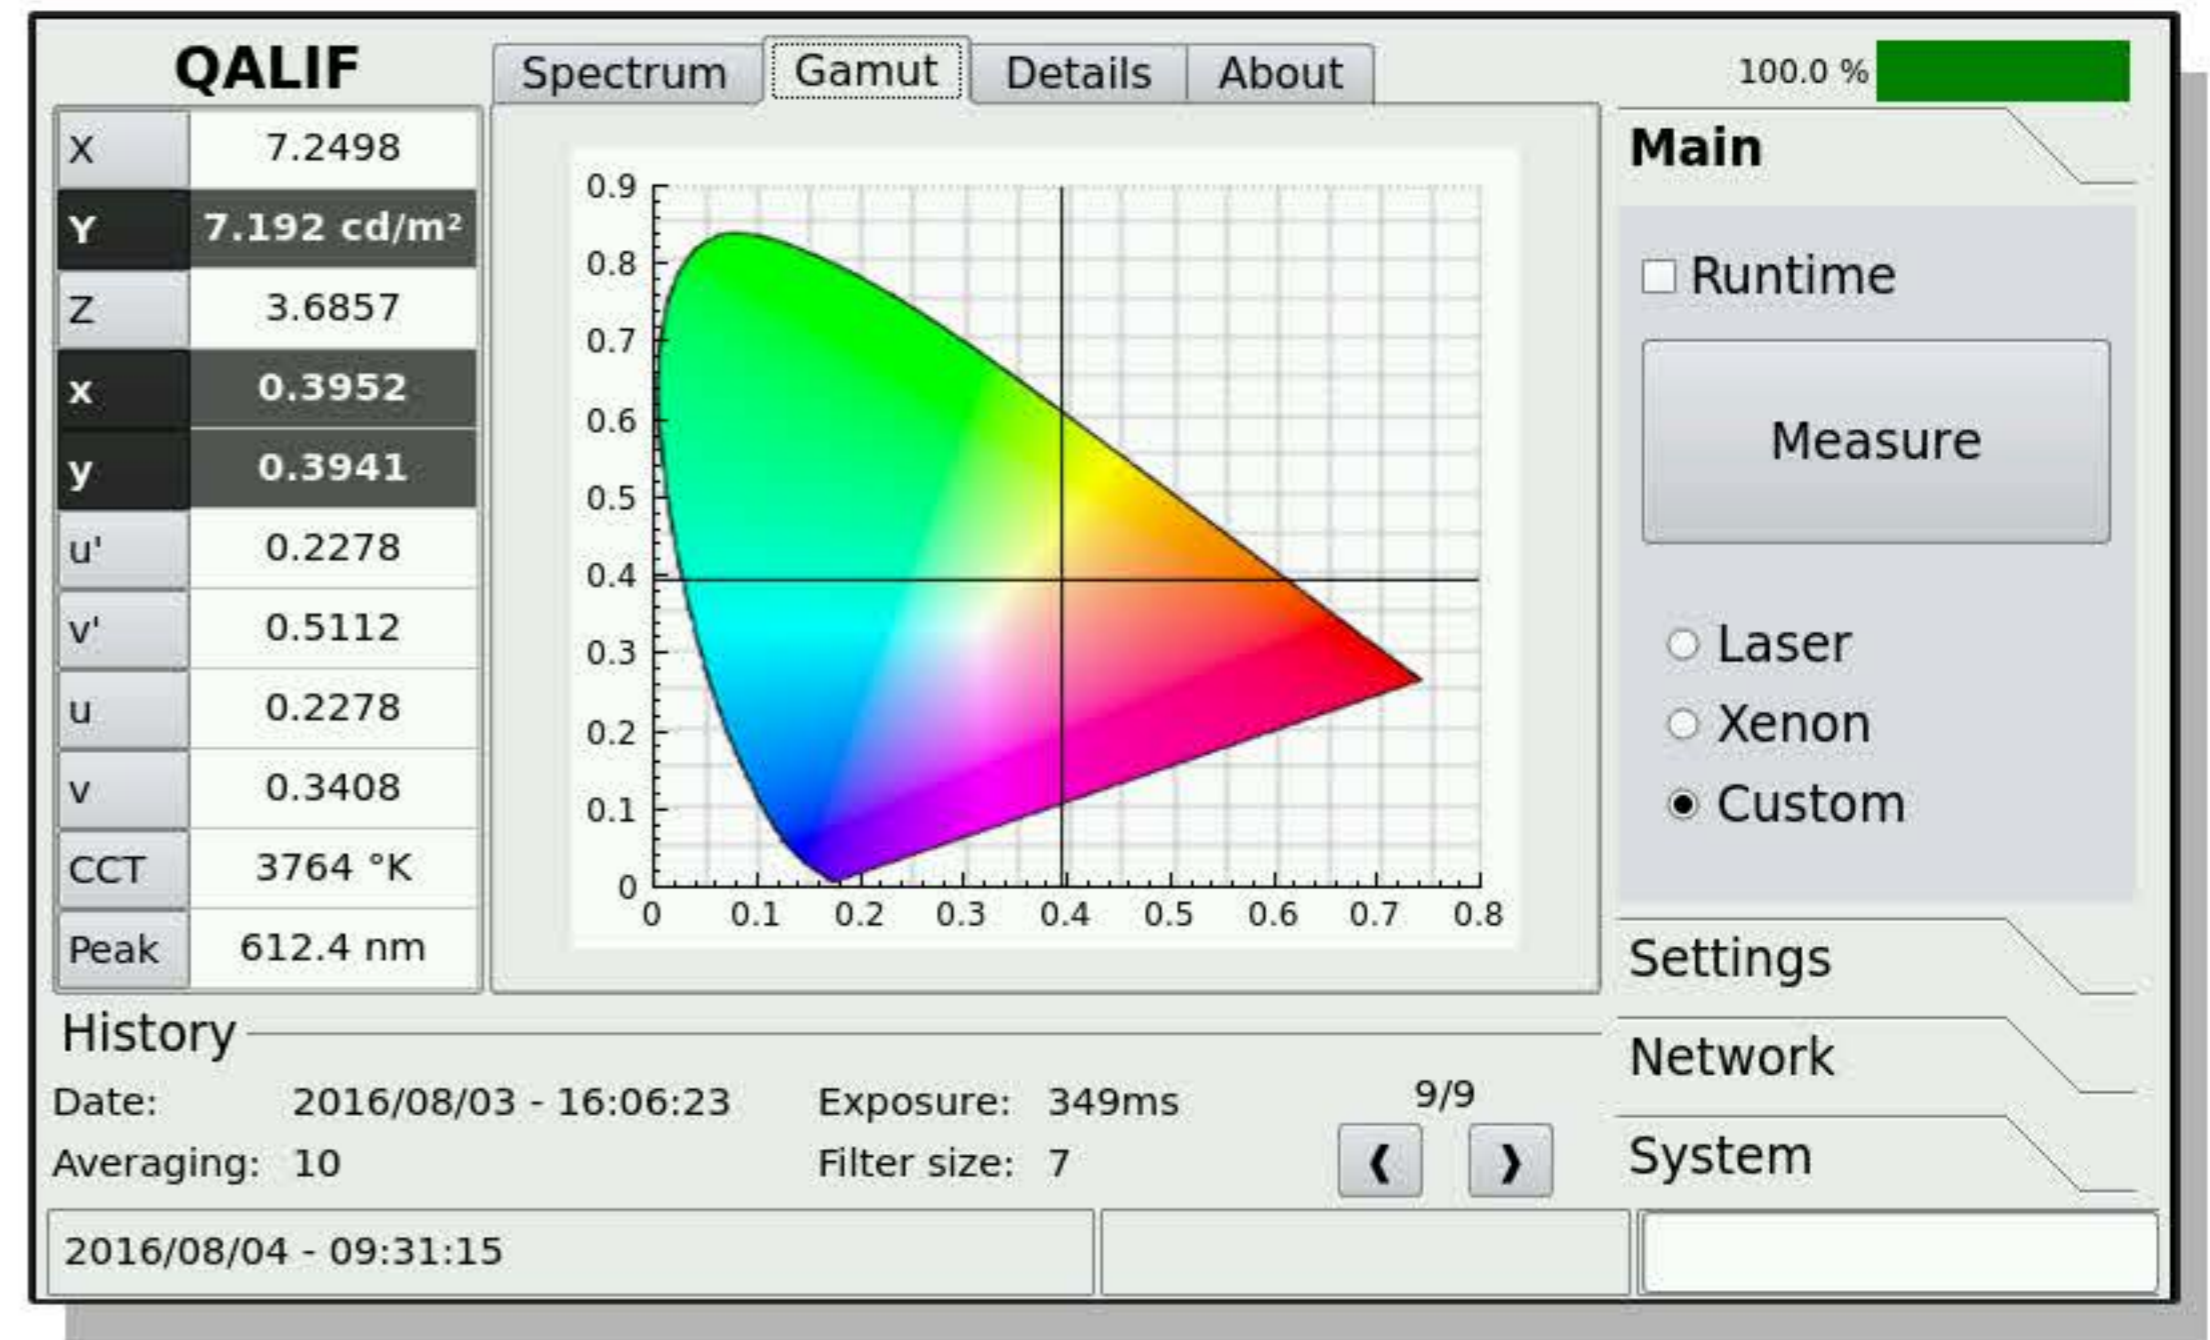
QALIF

Spectrum | Gamut | Details | About

100.0 %

| X | 7.2498 |
|---|---|
| Y | 7.192 cd/m² |
| Z | 3.6857 |
| x | 0.3952 |
| y | 0.3941 |
| u' | 0.2278 |
| v' | 0.5112 |
| u | 0.2278 |
| v | 0.3408 |
| CCT | 3764 °K |
| Peak | 612.4 nm |

0.9
0.8
0.7
0.6
0.5
0.4
0.3
0.2
0.1
0
0 0.1 0.2 0.3 0.4 0.5 0.6 0.7 0.8

Main

Runtime

Measure

Laser
Xenon
Custom

Settings

Network

System

History

Date: 2016/08/03 - 16:06:23
Exposure: 349ms
Averaging: 10
Filter size: 7

9/9

❮ ❯

2016/08/04 - 09:31:15